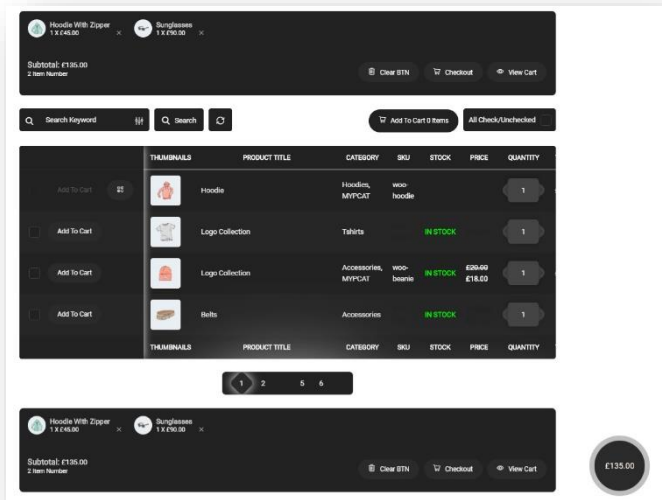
Hoodie With Zipper
1 X £45.00
×
Sunglasses
1 X £90.00
×

Subtotal: £135.00
2 Item Number

Clear BTN
Checkout
View Cart

Search Keyword
Search
Add To Cart 0 Items
All Check/Unchecked

| | | THUMBNAILS | PRODUCT TITLE | CATEGORY | SKU | STOCK | PRICE | QUANTITY |
|---|---|---|---|---|---|---|---|---|
| | Add To Cart | | Hoodie | Hoodies, MYPCAT | woo-hoodie | | | 1 |
| | Add To Cart | | Logo Collection | Tshirts | | IN STOCK | | 1 |
| | Add To Cart | | Logo Collection | Accessories, MYPCAT | woo-beanie | IN STOCK | ~~£20.00~~ £18.00 | 1 |
| | Add To Cart | | Belts | Accessories | | IN STOCK | | 1 |
| | | THUMBNAILS | PRODUCT TITLE | CATEGORY | SKU | STOCK | PRICE | QUANTITY |

1 2 5 6

Hoodie With Zipper
1 X £45.00
×
Sunglasses
1 X £90.00
×

Subtotal: £135.00
2 Item Number

Clear BTN
Checkout
View Cart

£135.00